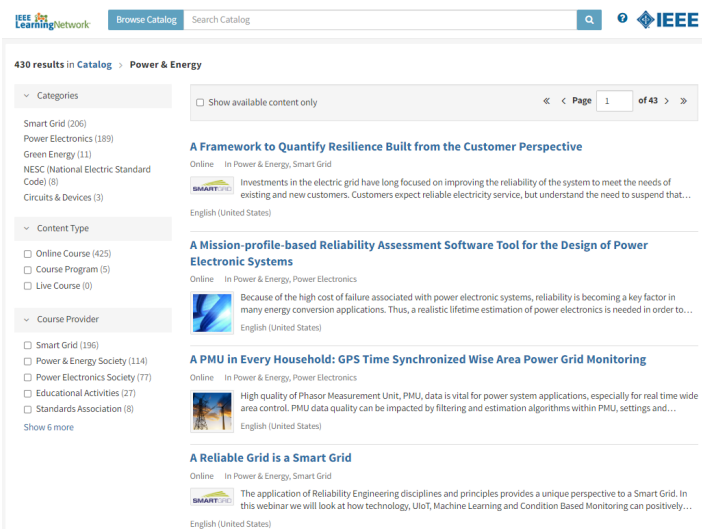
IEEE LearningNetwork

Browse Catalog

Search Catalog

IEEE

430 results in Catalog > Power & Energy

Categories

Smart Grid (206)
Power Electronics (189)
Green Energy (11)
NESC (National Electric Standard Code) (8)
Circuits & Devices (3)

Content Type

Online Course (425)
Course Program (5)
Live Course (0)

Course Provider

Smart Grid (196)
Power & Energy Society (114)
Power Electronics Society (77)
Educational Activities (27)
Standards Association (8)
Show 6 more

Show available content only

« < Page 1 of 43 > »

A Framework to Quantify Resilience Built from the Customer Perspective

Online In Power & Energy, Smart Grid

SMARTGRID

Investments in the electric grid have long focused on improving the reliability of the system to meet the needs of existing and new customers. Customers expect reliable electricity service, but understand the need to suspend that…

English (United States)

A Mission-profile-based Reliability Assessment Software Tool for the Design of Power Electronic Systems

Online In Power & Energy, Power Electronics

Because of the high cost of failure associated with power electronic systems, reliability is becoming a key factor in many energy conversion applications. Thus, a realistic lifetime estimation of power electronics is needed in order to…

English (United States)

A PMU in Every Household: GPS Time Synchronized Wise Area Power Grid Monitoring

Online In Power & Energy, Power Electronics

High quality of Phasor Measurement Unit, PMU, data is vital for power system applications, especially for real time wide area control. PMU data quality can be impacted by filtering and estimation algorithms within PMU, settings and…

English (United States)

A Reliable Grid is a Smart Grid

Online In Power & Energy, Smart Grid

SMARTGRID

The application of Reliability Engineering disciplines and principles provides a unique perspective to a Smart Grid. In this webinar we will look at how technology, UIoT, Machine Learning and Condition Based Monitoring can positively…

English (United States)